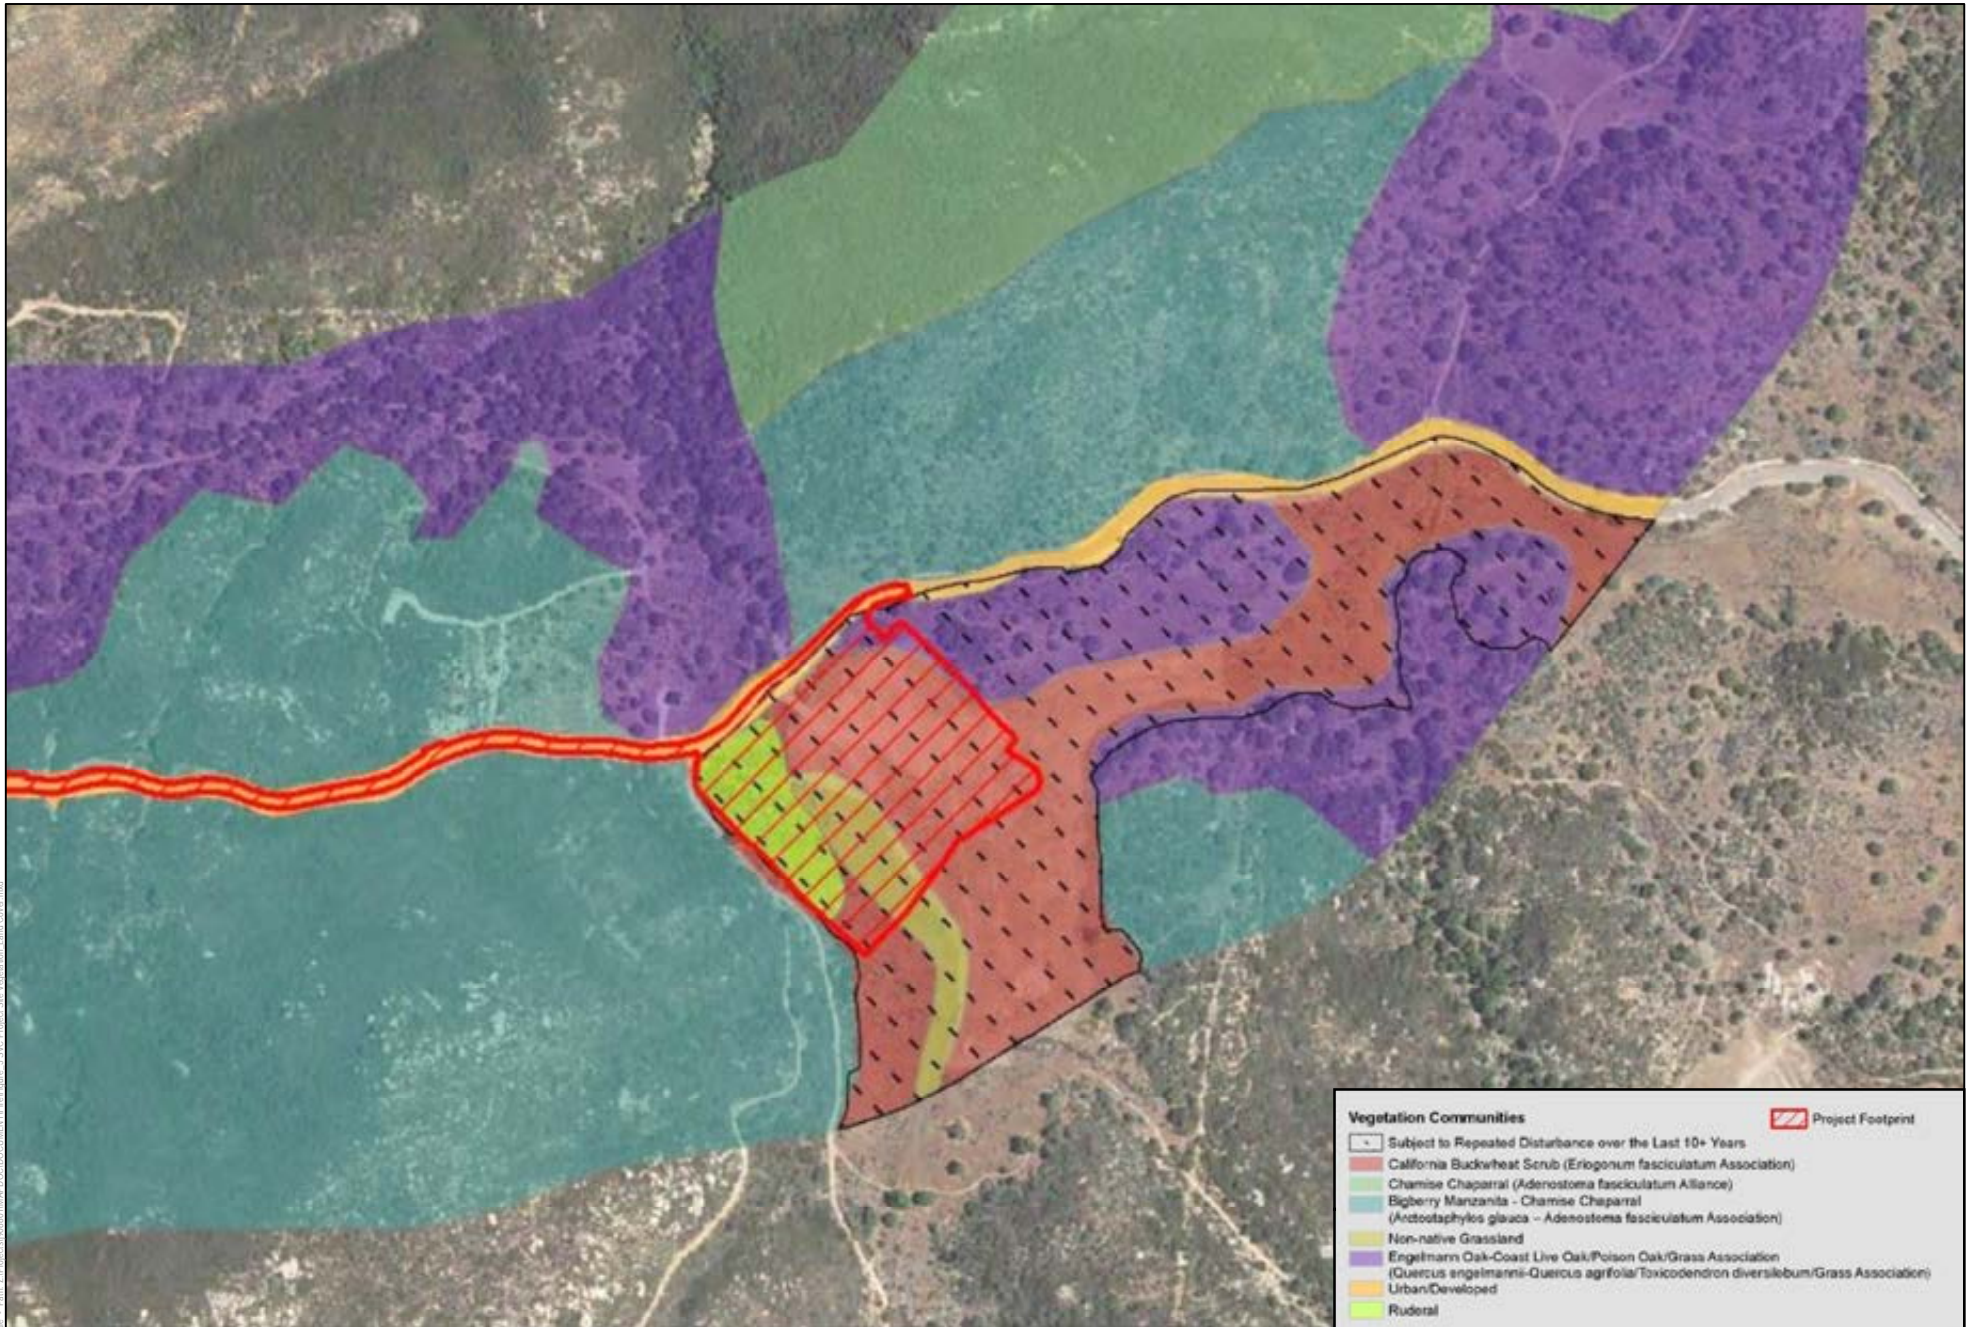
Vegetation Communities

Project Footprint

Subject to Repeated Disturbance over the Last 10+ Years

California Buckwheat Scrub (Eriogonum fasciculatum Association)

Chamise Chaparral (Adenostoma fasciculatum Alliance)

Bigberry Manzanita - Chamise Chaparral (Arctostaphylos glauca – Adenostoma fasciculatum Association)

Non-native Grassland

Engelmann Oak-Coast Live Oak/Poison Oak/Grass Association (Quercus engelmannii-Quercus agrifolia/Toxicodendron diversilobum/Grass Association)

Urban/Developed

Ruderal